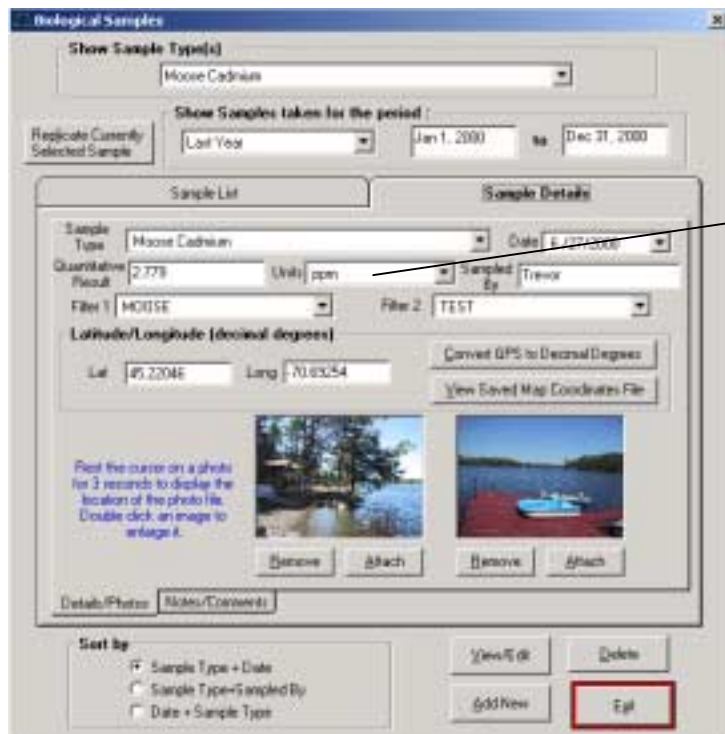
Biological Samples

Show Sample Type(s)

Moose Cadmium

Show Samples taken for the period :

Replicate Currently Selected Sample

Last Year

Jan 1, 2000

to

Dec 31, 2000

Sample List

Sample Details

Sample Type

Moose Cadmium

Date

6 /27/2000

Quantitative Result

2.779

Units

ppm

Sampled By

Trevor

Filter 1

MOOSE

Filter 2

TEST

Latitude/Longitude (decimal degrees)

Convert GPS to Decimal Degrees

Lat

45.22046

Long

-70.65254

View Saved Map Coordinates File

Rest the cursor on a photo for 3 seconds to display the location of the photo file. Double click an image to enlarge it.

Remove

Attach

Remove

Attach

Details/Photos

Notes/Comments

Sort by

Sample Type + Date

Sample Type+Sampled By

Date + Sample Type

View/Edit

Delete

Add New

Exit